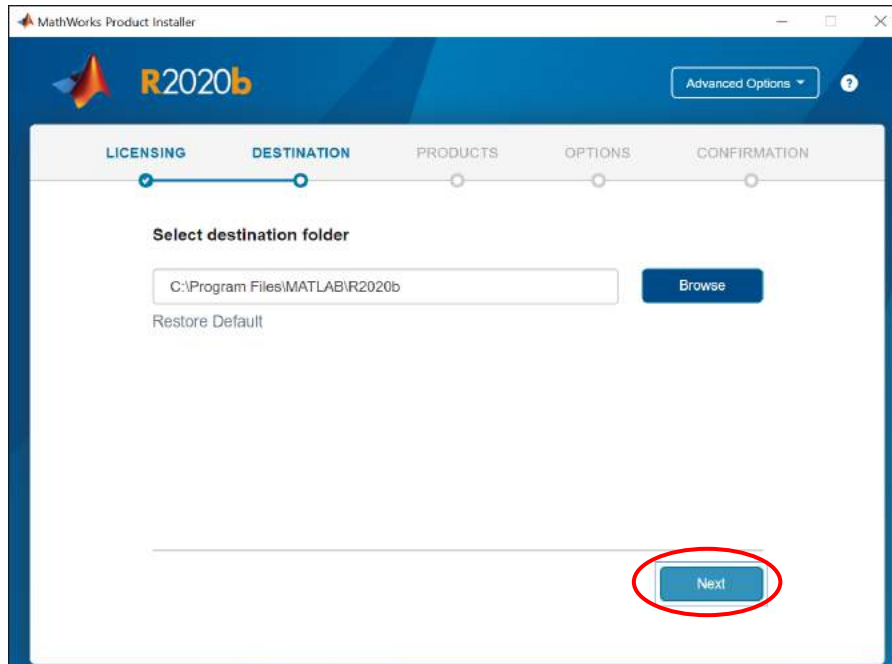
MathWorks Product Installer

R2020b

Advanced Options ▾

?

LICENSING DESTINATION PRODUCTS OPTIONS CONFIRMATION

Select destination folder

C:\Program Files\MATLAB\R2020b

Browse

Restore Default

Next